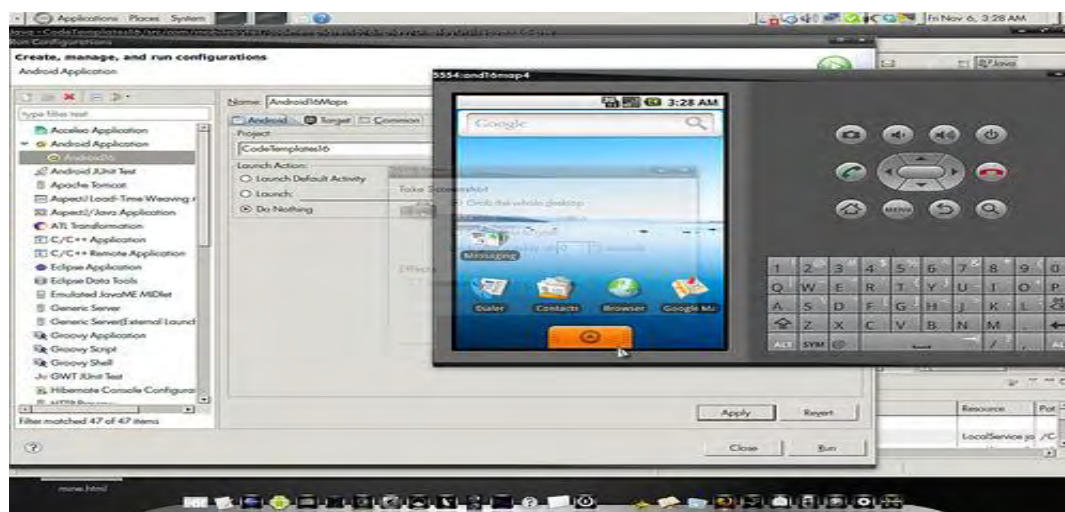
Applications Places System

Fri Nov 6, 3:28 AM

Run Configurations

Create, manage, and run configurations

Android Application

type filter text

Acceleo Application
Android Application
Android16
Android JUnit Test
Apache Tomcat
AspectJ Load-Time Weaving
AspectJ/Java Application
ATL Transformation
C/C++ Application
C/C++ Remote Application
Eclipse Application
Eclipse Data Tools
Emulated JavaME MIDlet
Generic Server
Generic Server(External Launch)
Groovy Application
Groovy Script
Groovy Shell
GWT JUnit Test
Hibernate Console Configuration

Filter matched 47 of 47 items

Name: Android16Maps

Android Target Common

Project
CodeTemplates16

Launch Action:
Launch Default Activity
Launch:
Do Nothing

Take Screenshot
Grab the whole desktop

Effects

Apply Revert

Close Run

5554:and16map4

3:28 AM

Google

Messaging

Dialer Contacts Browser Google Ma

1 2 3 4 5 6 7 8 9 0
Q W E R T Y U I O P
A S D F G H J K L
Z X C V B N M
ALT SYM @

MENU

Java

Resource Pat

LocalService.ja /C

mine.html